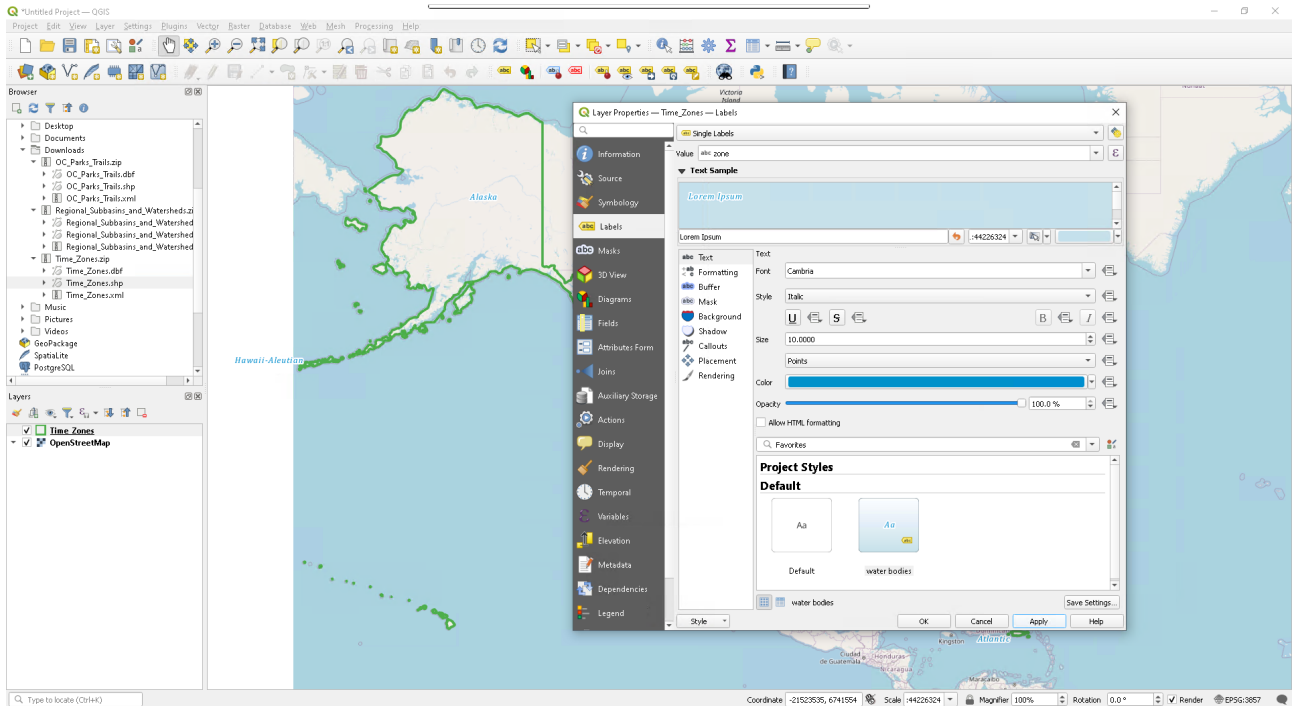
*Untitled Project — QGIS

Project Edit View Layer Settings Plugins Vector Raster Database Web Mesh Processing Help

Browser

Desktop
Documents
Downloads
OC_Parks_Trails.zip
OC_Parks_Trails.dbf
OC_Parks_Trails.shp
OC_Parks_Trails.xml
Regional_Subbasins_and_Watersheds.zi
Regional_Subbasins_and_Watershed
Regional_Subbasins_and_Watershed
Regional_Subbasins_and_Watershed
Time_Zones.zip
Time_Zones.dbf
Time_Zones.shp
Time_Zones.xml
Music
Pictures
Videos
GeoPackage
SpatiaLite
PostgreSQL

Layers

Time Zones
OpenStreetMap

Alaska
Hawaii-Aleutian
Victoria Island

Layer Properties — Time_Zones — Labels

Information
Source
Symbology
Labels
Masks
3D View
Diagrams
Fields
Attributes Form
Joins
Auxiliary Storage
Actions
Display
Rendering
Temporal
Variables
Elevation
Metadata
Dependencies
Legend

Single Labels
Value abc zone
Text Sample
Lorem Ipsum
Lorem Ipsum
:44226324

Text
Formatting
Buffer
Mask
Background
Shadow
Callouts
Placement
Rendering

Text
Font Cambria
Style Italic
U S B I
Size 10.0000
Points
Color
Opacity 100.0 %
Allow HTML formatting
Favorites
Project Styles
Default
Aa
Default
Aa
water bodies
water bodies
Save Settings...

Style
OK Cancel Apply Help

Kingston
Atlantis

Type to locate (Ctrl+K)
Coordinate -21523535, 6741554 Scale :44226324 Magnifier 100% Rotation 0.0 ° Render EPSG:3857